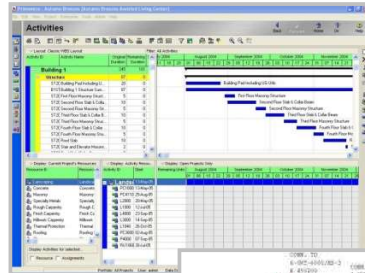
Primavera - Activities

Activities

Layout: Classic WBS Layout

Filter: All Activities

| Activity ID | Activity Name | Original Duration | Remaining Duration |
|---|---|---|---|
| | Building 1 | | |
| | Structure | | |
| ST20 | Building Pad Including Ut... | | |
| ST10 | Building 1 Structure Sub... | | |
| ST30 | First Floor Masonry Struc... | | |
| ST40 | Second Floor Slab & Colu... | | |
| ST50 | Second Floor Masonry St... | | |
| ST60 | Third Floor Slab & Colum... | | |
| ST70 | Third Floor Masonry Struc... | | |
| ST80 | Fourth Floor Slab & Colu... | | |
| ST90 | Fourth Floor Masonry Str... | | |
| ST100 | Roof Slab | | |
| ST110 | Stair and Elevator Mason... | | |

August 2004 | September 2004 | October 2004 | November 2004

Building Pad Including Utilities
First Floor Masonry Structure
Second Floor Slab & Column Beam
Second Floor Masonry Structure
Third Floor Slab & Column Beam
Third Floor Masonry Structure
Fourth Floor Slab & Column
Fourth Floor Masonry

Display: Current Project's Resources

| Resource ID | Resource |
|---|---|
| Carpenters | |
| Concrete | Concrete |
| Masonry | Masonry |
| Specialty Metals | Specialty |
| Rough Carpentry | Rough Ca |
| Finish Carpentry | Finish Ca |
| Millwork Carpentry | Millwork |
| Thermal Protection | Thermal |
| Roofing | Roofing |

Display: Activity Resou...

Display: Open Projects Only

Display: Activities for selected...

Resource | Assignments

Portfolio: All Projects | User: admin | Data Date